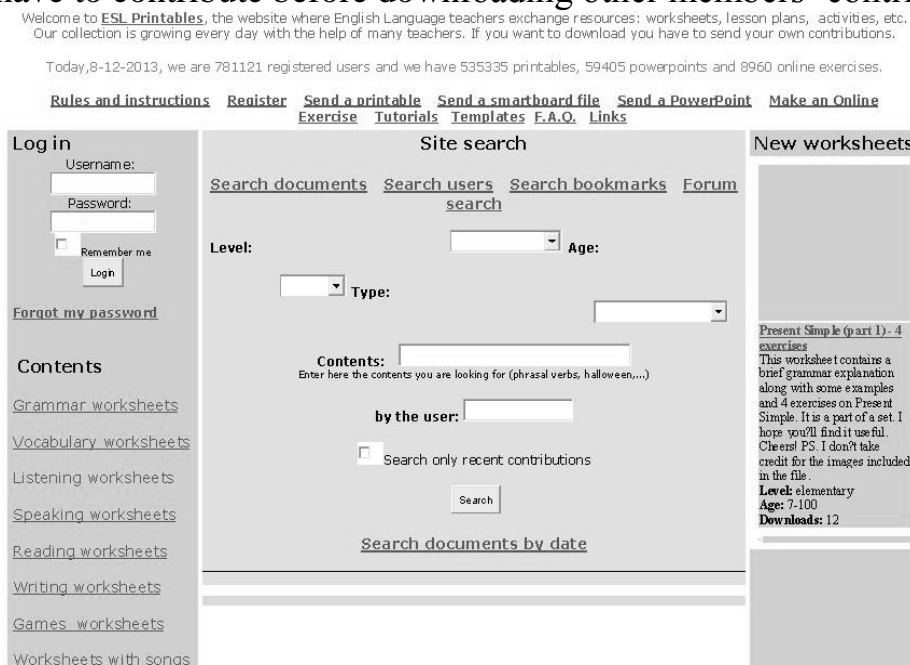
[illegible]

Welcome to ESL Printables, the website where English Language teachers exchange resources: worksheets, lesson plans, activities, etc. Our collection is growing every day with the help of many teachers. If you want to download you have to send your own contributions.

Today,8-12-2013, we are 781121 registered users and we have 535335 printables, 59405 powerpoints and 8960 online exercises.

Rules and instructions Register Send a printable Send a smartboard file Send a PowerPoint Make an Online Exercise Tutorials Templates F.A.Q. Links

Log in
Username:
Password:
Remember me
Login

Forgot my password

Contents

Grammar worksheets
Vocabulary worksheets
Listening worksheets
Speaking worksheets
Reading worksheets
Writing worksheets
Games worksheets
Worksheets with songs

Site search

Search documents Search users Search bookmarks Forum search

Level: Age:

Type:

Contents:
Enter here the contents you are looking for (phrasal verbs, halloween,...)

by the user:

Search only recent contributions

Search

Search documents by date

New worksheets

Present Simple (part 1)- 4 exercises
This worksheet contains a brief grammar explanation along with some examples and 4 exercises on Present Simple. It is a part of a set. I hope you?ll find it useful. Cheers! PS. I don?t take credit for the images included in the file.
Level: elementary
Age: 7-100
Downloads: 12